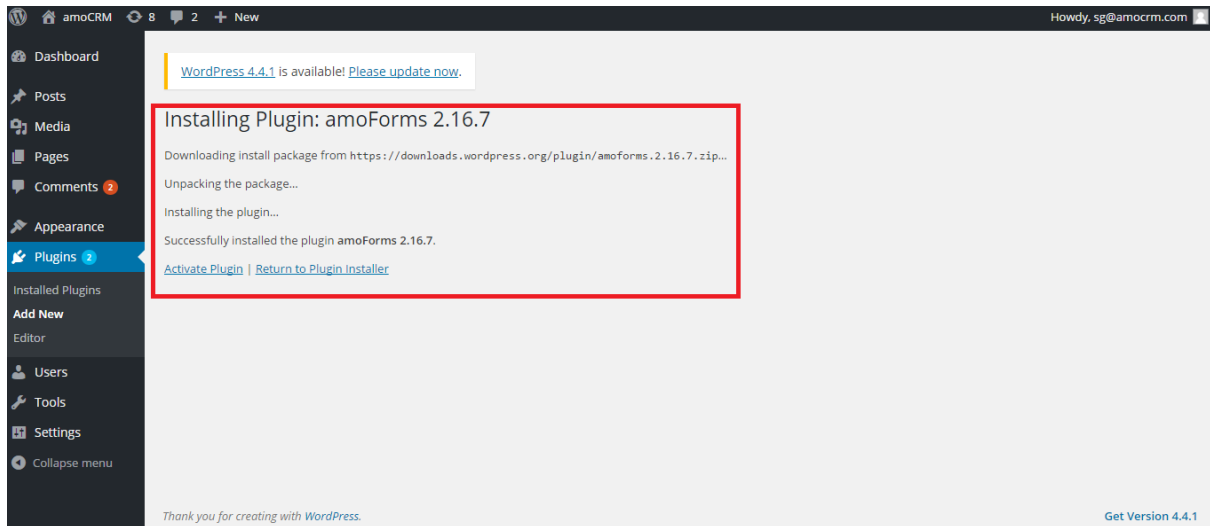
amoCRM 8 2 + New

Howdy, sg@amocrm.com

Dashboard

Posts

Media

Pages

Comments 2

Appearance

Plugins 2

Installed Plugins

Add New

Editor

Users

Tools

Settings

Collapse menu

WordPress 4.4.1 is available! Please update now.

Installing Plugin: amoForms 2.16.7

Downloading install package from https://downloads.wordpress.org/plugin/amoforms.2.16.7.zip…

Unpacking the package…

Installing the plugin…

Successfully installed the plugin amoForms 2.16.7.

Activate Plugin | Return to Plugin Installer

Thank you for creating with WordPress.

Get Version 4.4.1